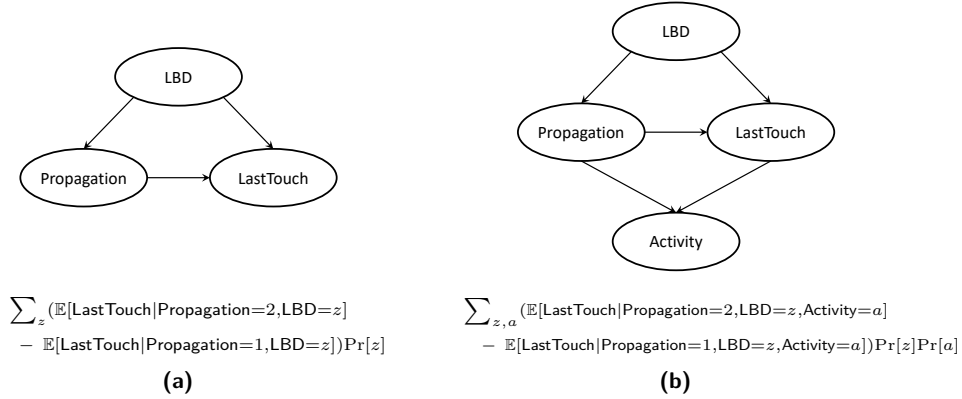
LBD

Propagation

LastTouch

$\sum_{z}(\mathbb{E}[\text{LastTouch}|\text{Propagation}=2,\text{LBD}=z]$
$-\ \mathbb{E}[\text{LastTouch}|\text{Propagation}=1,\text{LBD}=z])\Pr[z]$

(a)

LBD

Propagation

LastTouch

Activity

$\sum_{z,a}(\mathbb{E}[\text{LastTouch}|\text{Propagation}=2,\text{LBD}=z,\text{Activity}=a]$
$-\ \mathbb{E}[\text{LastTouch}|\text{Propagation}=1,\text{LBD}=z,\text{Activity}=a])\Pr[z]\Pr[a]$

(b)